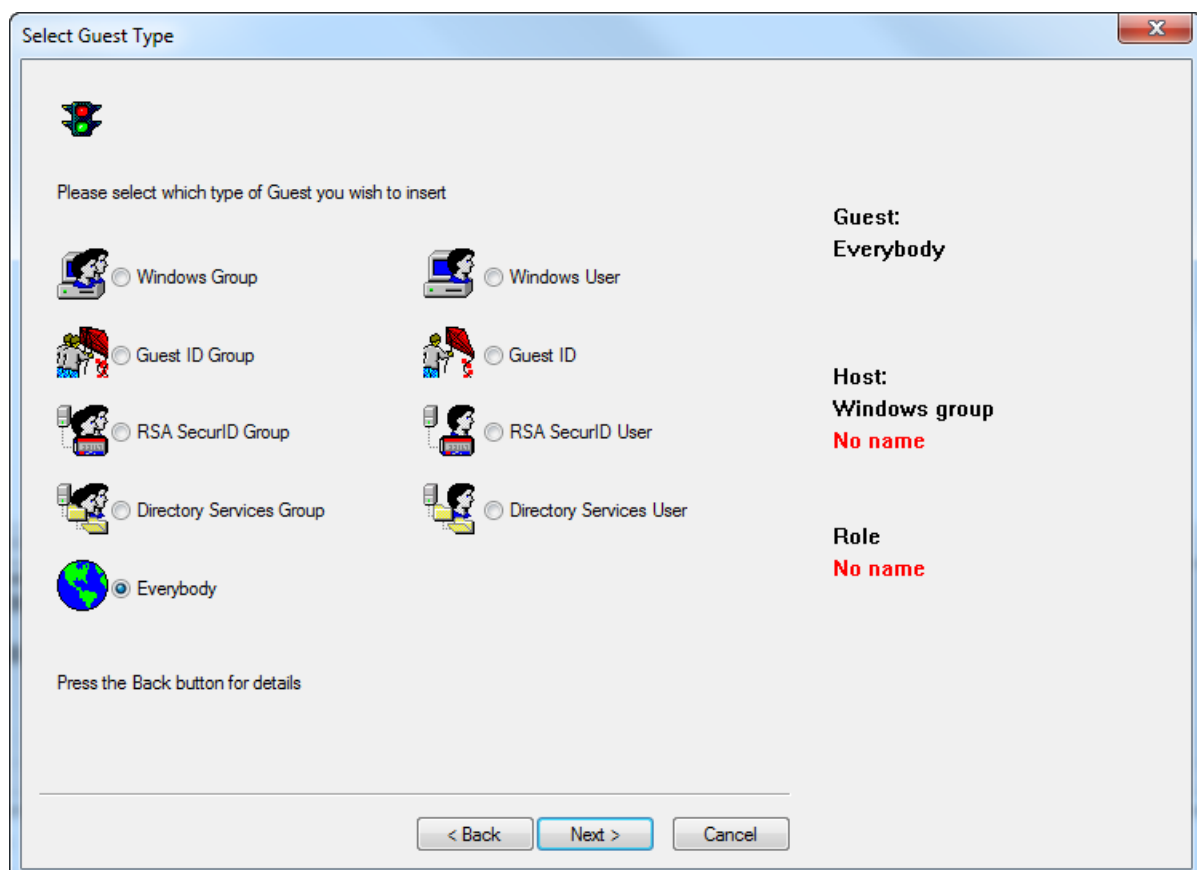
Select Guest Type

Please select which type of Guest you wish to insert

Windows Group
Windows User
Guest ID Group
Guest ID
RSA SecurID Group
RSA SecurID User
Directory Services Group
Directory Services User
Everybody

Press the Back button for details

Guest:
Everybody

Host:
Windows group
No name

Role
No name

< Back
Next >
Cancel